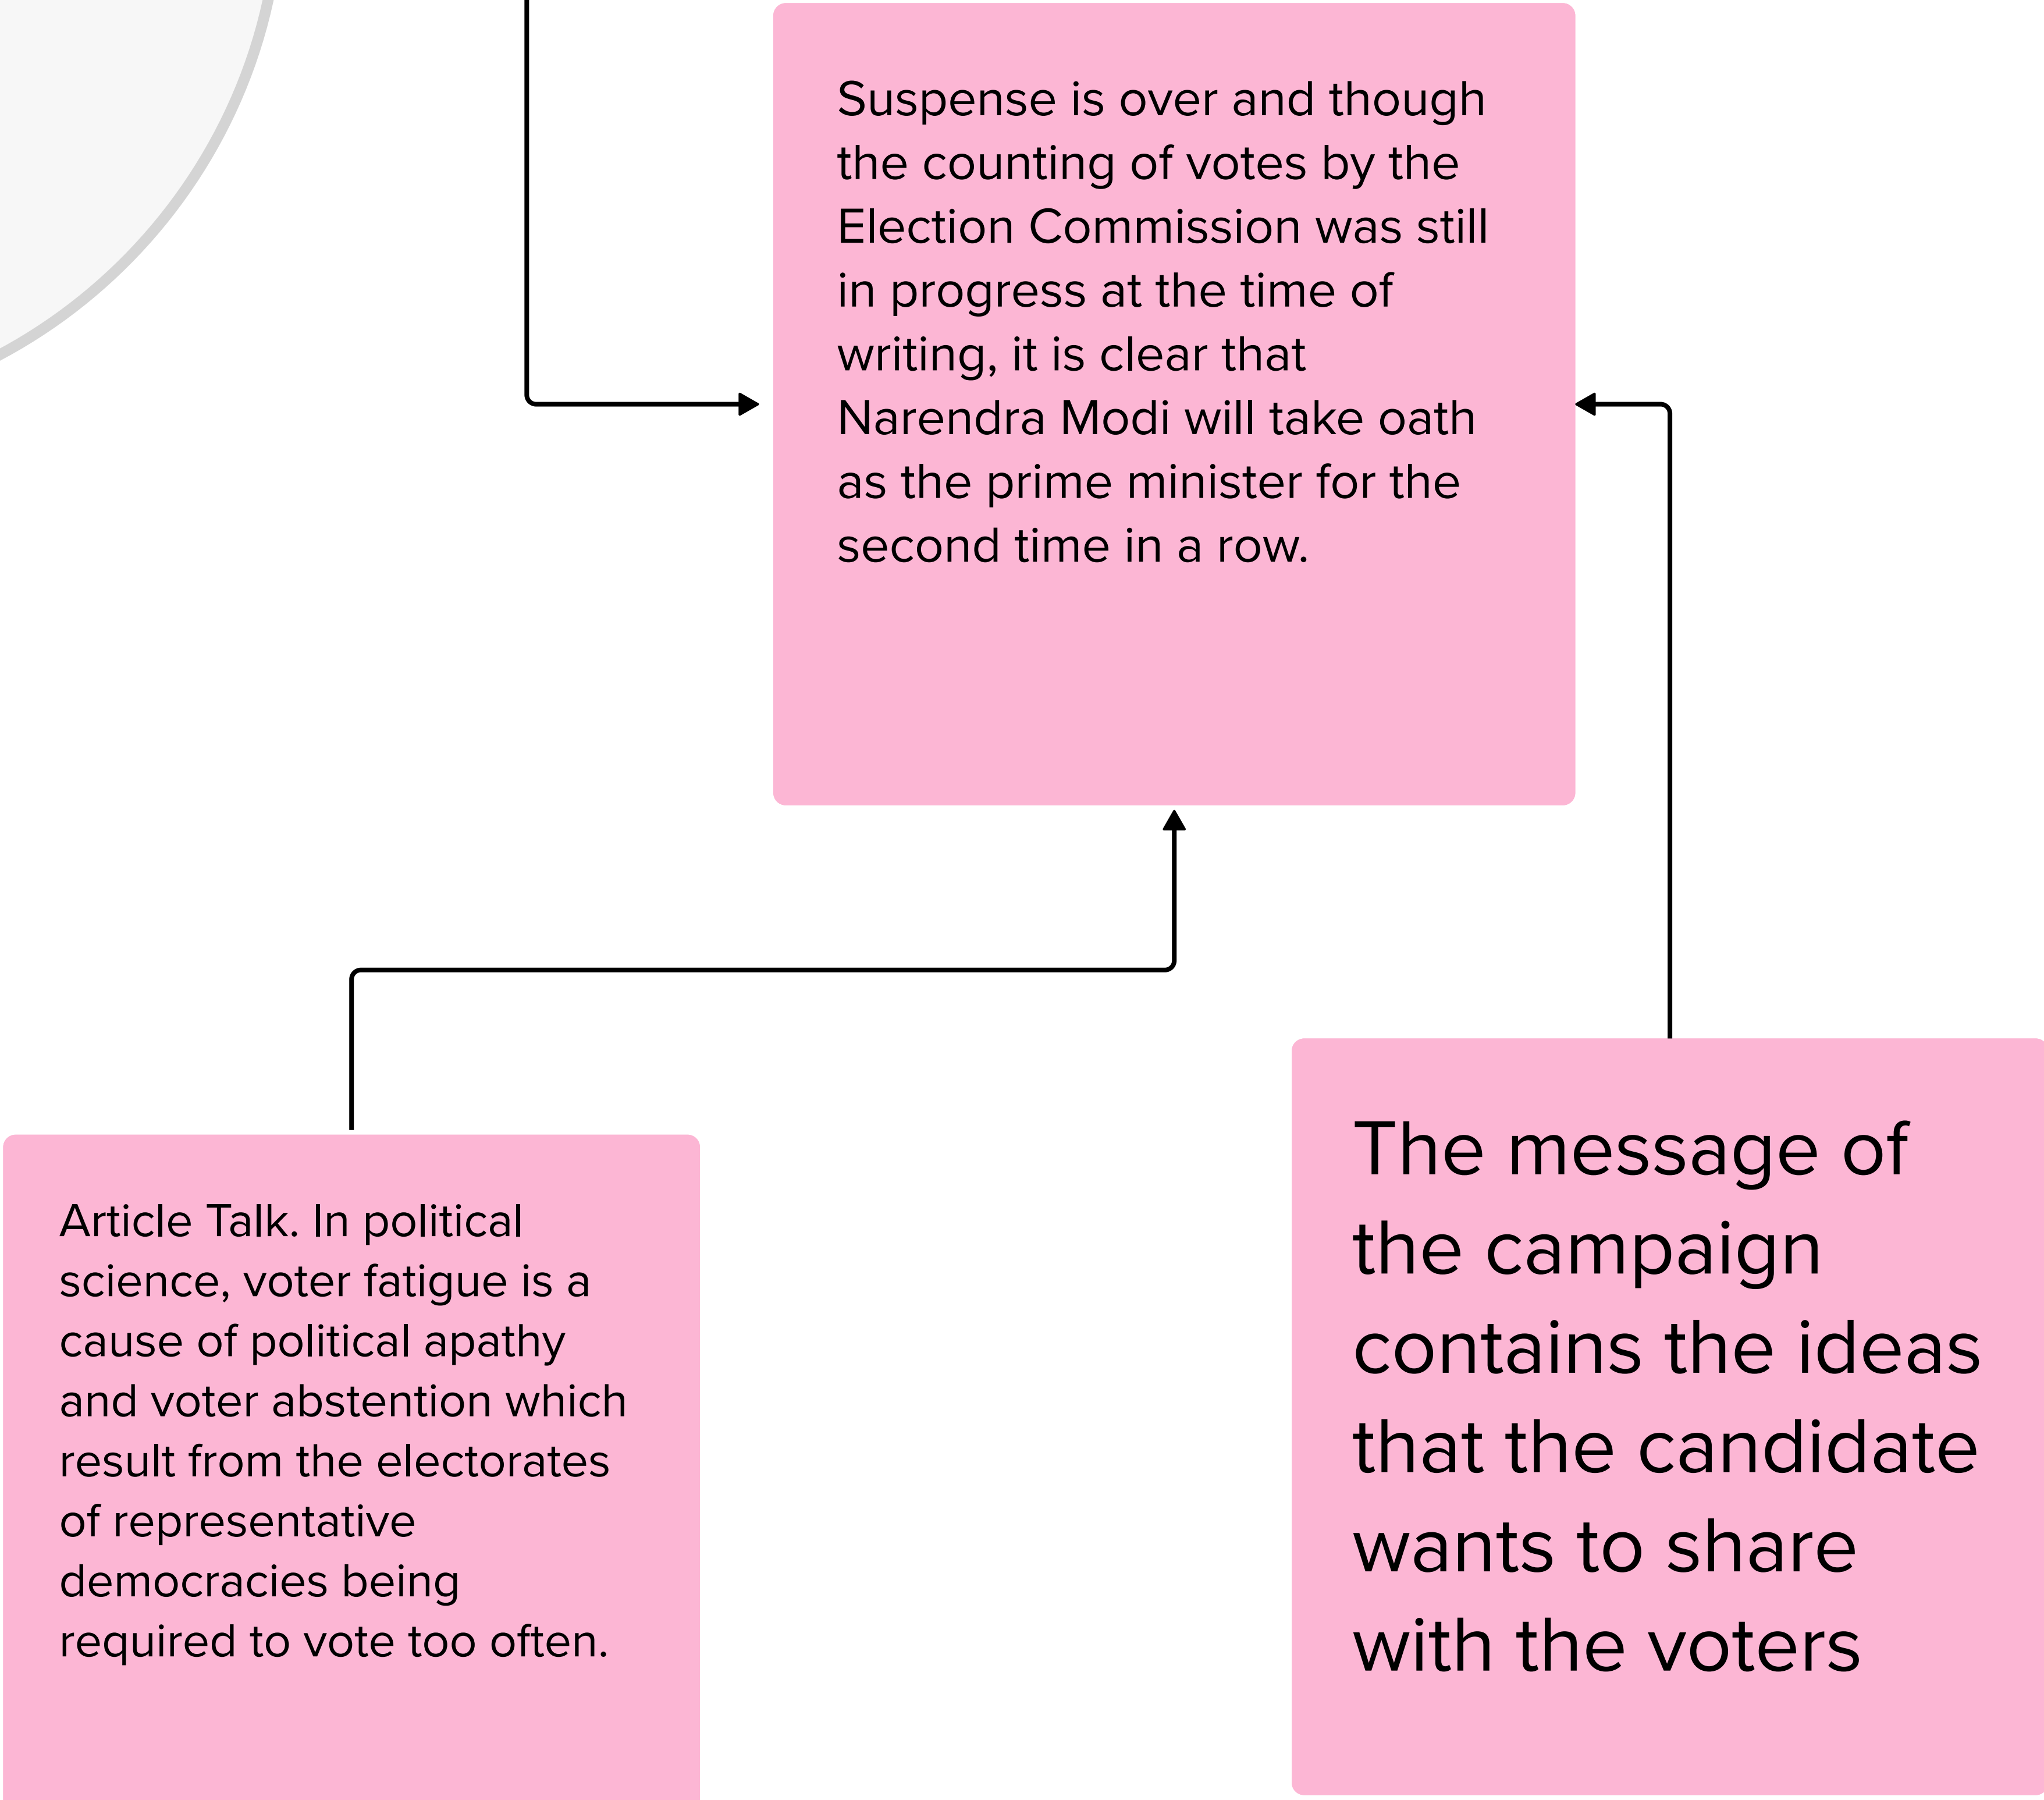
Suspense is over and though the counting of votes by the Election Commission was still in progress at the time of writing, it is clear that Narendra Modi will take oath as the prime minister for the second time in a row.

Article Talk. In political science, voter fatigue is a cause of political apathy and voter abstention which result from the electorates of representative democracies being required to vote too often.

The message of the campaign contains the ideas that the candidate wants to share with the voters